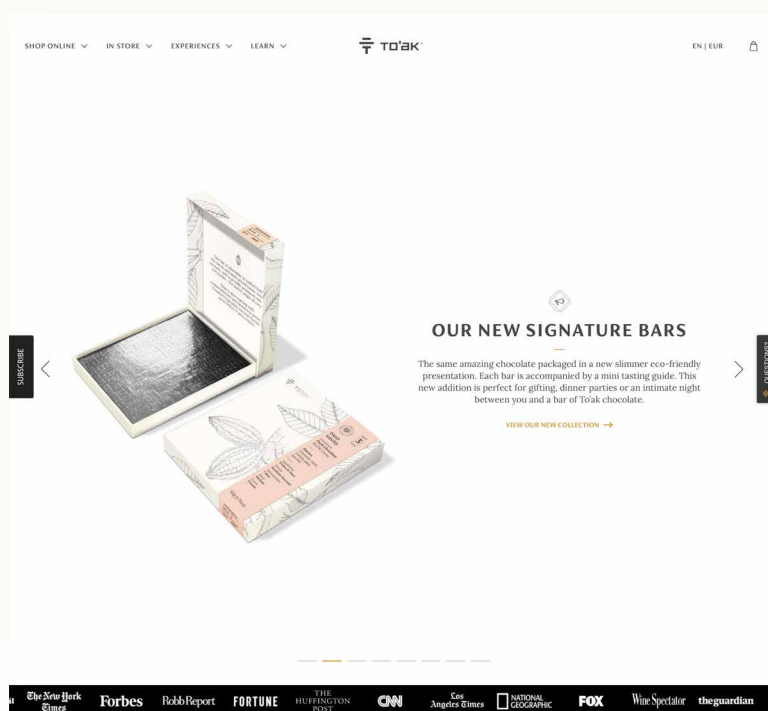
SHOP ONLINE ∨ IN STORE ∨ EXPERIENCES ∨ LEARN ∨

TO'AK

EN | EUR

SUBSCRIBE

OUR NEW SIGNATURE BARS

The same amazing chocolate packaged in a new slimmer eco-friendly presentation. Each bar is accompanied by a mini tasting guide. This new addition is perfect for gifting, dinner parties or an intimate night between you and a bar of To'ak chocolate.

VIEW OUR NEW COLLECTION →

QUESTIONS?

The New York Times Forbes RobbReport FORTUNE THE HUFFINGTON POST CNN Los Angeles Times NATIONAL GEOGRAPHIC FOX Wine Spectator theguardian